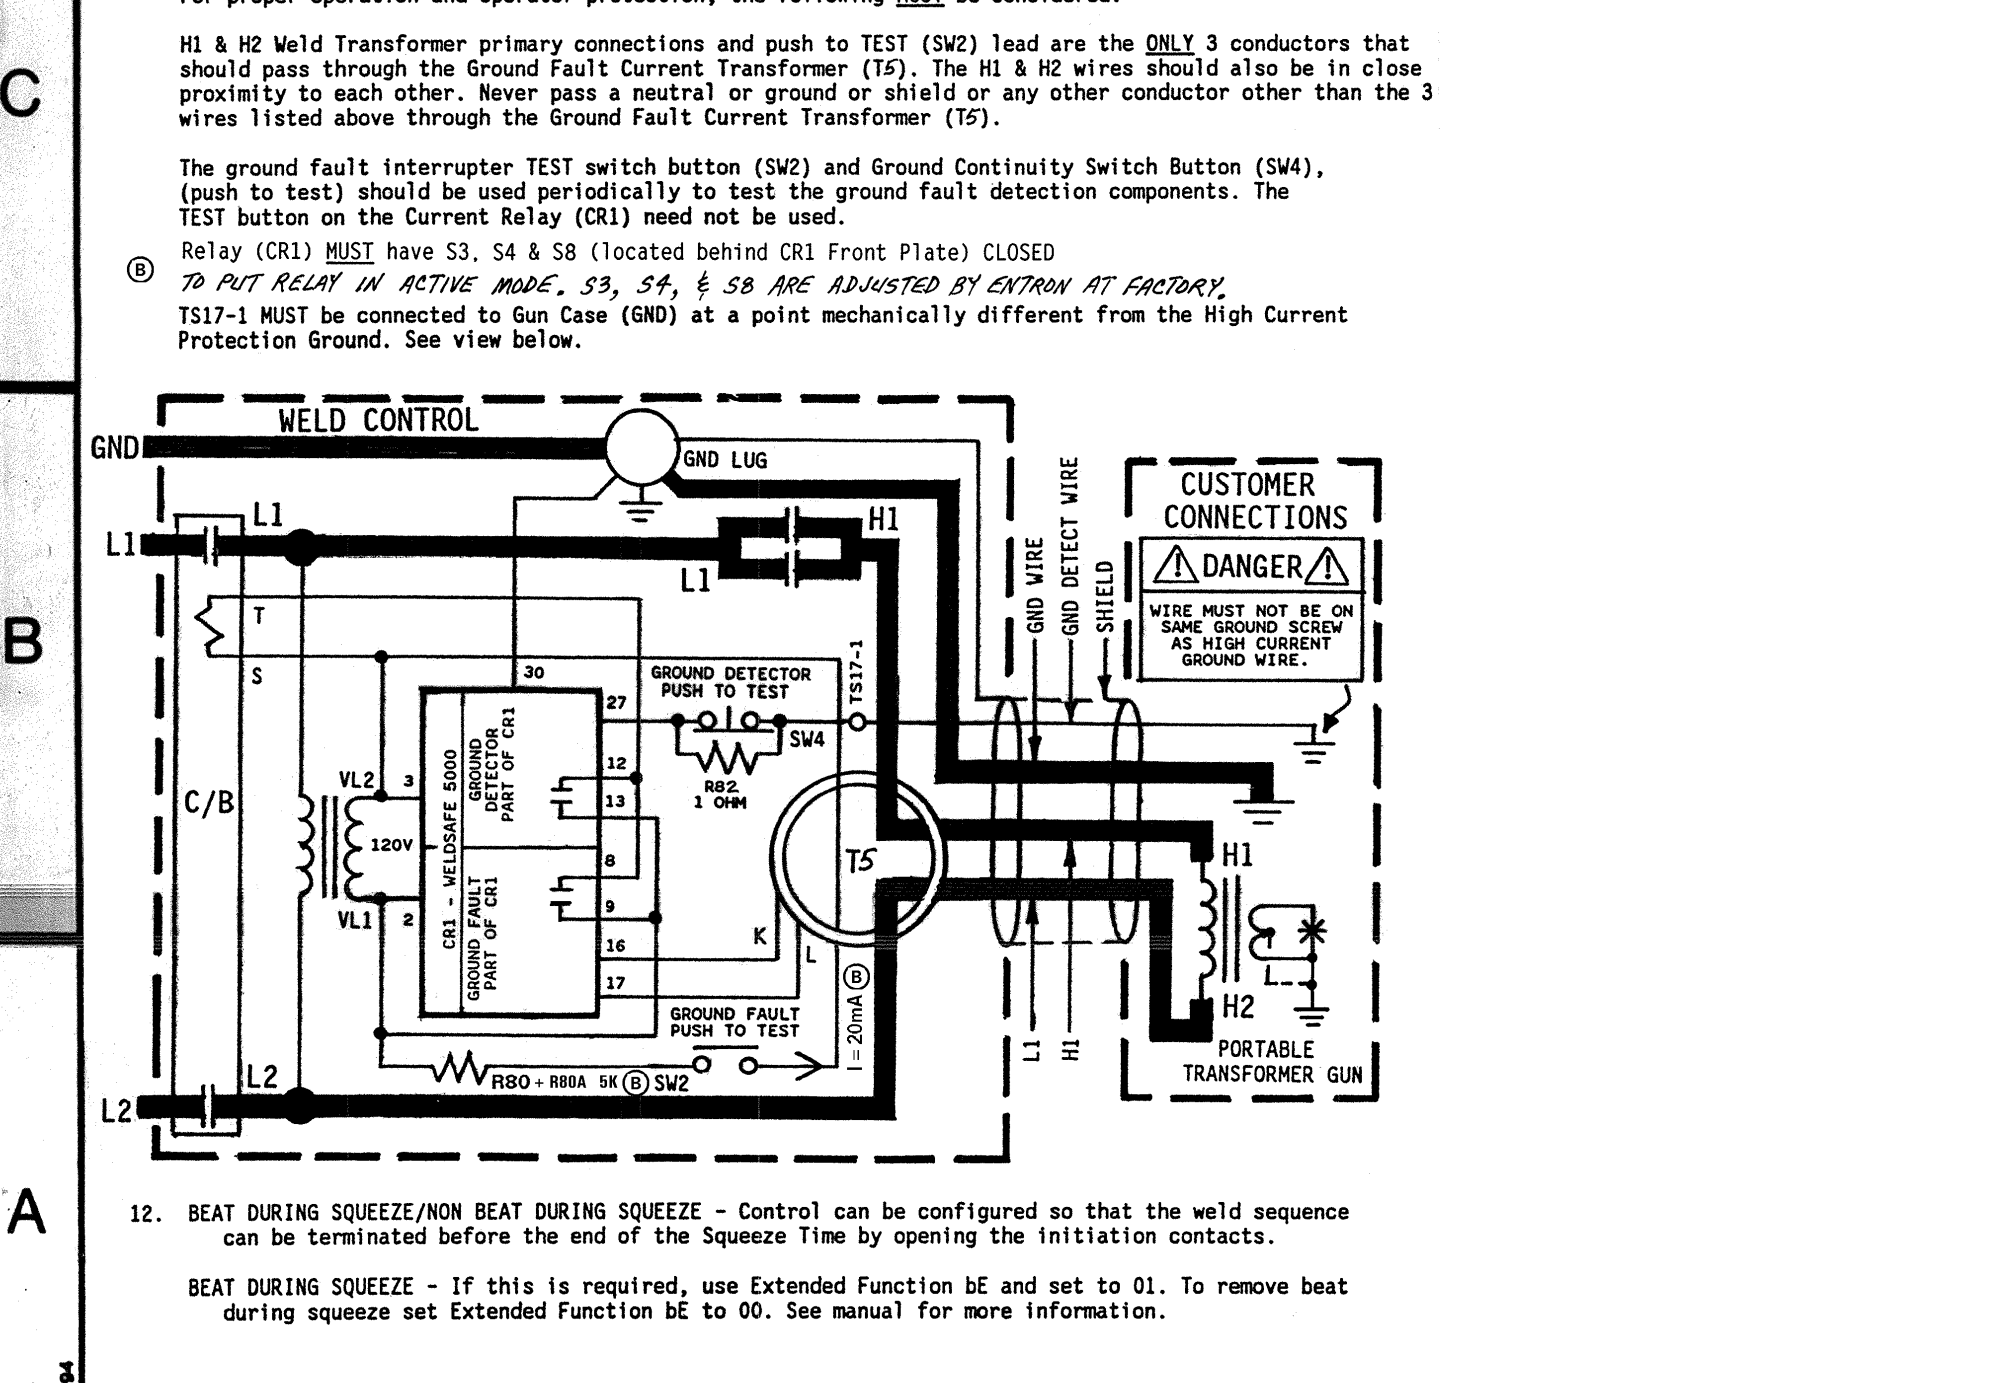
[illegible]

C

H1 & H2 Weld Transformer primary connections and push to TEST (SW2) lead are the ONLY 3 conductors that should pass through the Ground Fault Current Transformer (T5). The H1 & H2 wires should also be in close proximity to each other. Never pass a neutral or ground or shield or any other conductor other than the 3 wires listed above through the Ground Fault Current Transformer (T5).

The ground fault interrupter TEST switch button (SW2) and Ground Continuity Switch Button (SW4), (push to test) should be used periodically to test the ground fault detection components. The TEST button on the Current Relay (CR1) need not be used.

Ⓑ Relay (CR1) MUST have S3, S4 & S8 (located behind CR1 Front Plate) CLOSED TO PUT RELAY IN ACTIVE MODE. S3, S4, & S8 ARE ADJUSTED BY ENTRON AT FACTORY.

TS17-1 MUST be connected to Gun Case (GND) at a point mechanically different from the High Current Protection Ground. See view below.

B

WELD CONTROL
GND
GND LUG
L1
L1
H1
L1
T
S
30
27
GROUND DETECTOR PUSH TO TEST
TS17-1
SW4
R82 1 OHM
12
13
8
9
16
17
VL2
3
120V
VL1
2
C/B
CR1 - WELDSAFE 5000
GROUND DETECTOR PART OF CR1
GROUND FAULT PART OF CR1
T5
K
L
I = 20mA Ⓑ
GROUND FAULT PUSH TO TEST
R80 + R80A 5K Ⓑ SW2
L2
L2
GND WIRE
GND DETECT WIRE
SHIELD
L1
H1
CUSTOMER CONNECTIONS
DANGER
WIRE MUST NOT BE ON SAME GROUND SCREW AS HIGH CURRENT GROUND WIRE.
H1
H2
L
PORTABLE TRANSFORMER GUN

A

12. BEAT DURING SQUEEZE/NON BEAT DURING SQUEEZE - Control can be configured so that the weld sequence can be terminated before the end of the Squeeze Time by opening the initiation contacts.

BEAT DURING SQUEEZE - If this is required, use Extended Function bE and set to 01. To remove beat during squeeze set Extended Function bE to 00. See manual for more information.

3